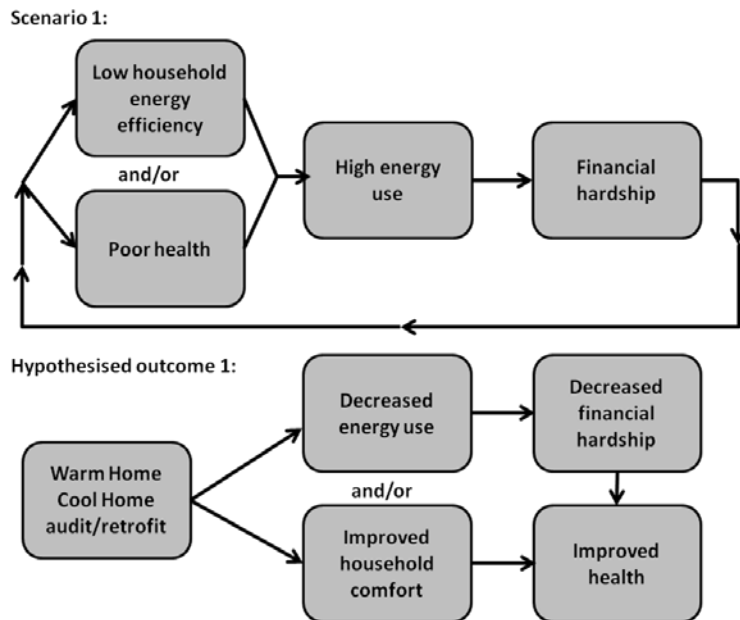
Scenario 1:

Low household energy efficiency

and/or

Poor health

High energy use

Financial hardship

Hypothesised outcome 1:

Warm Home Cool Home audit/retrofit

Decreased energy use

and/or

Improved household comfort

Decreased financial hardship

Improved health